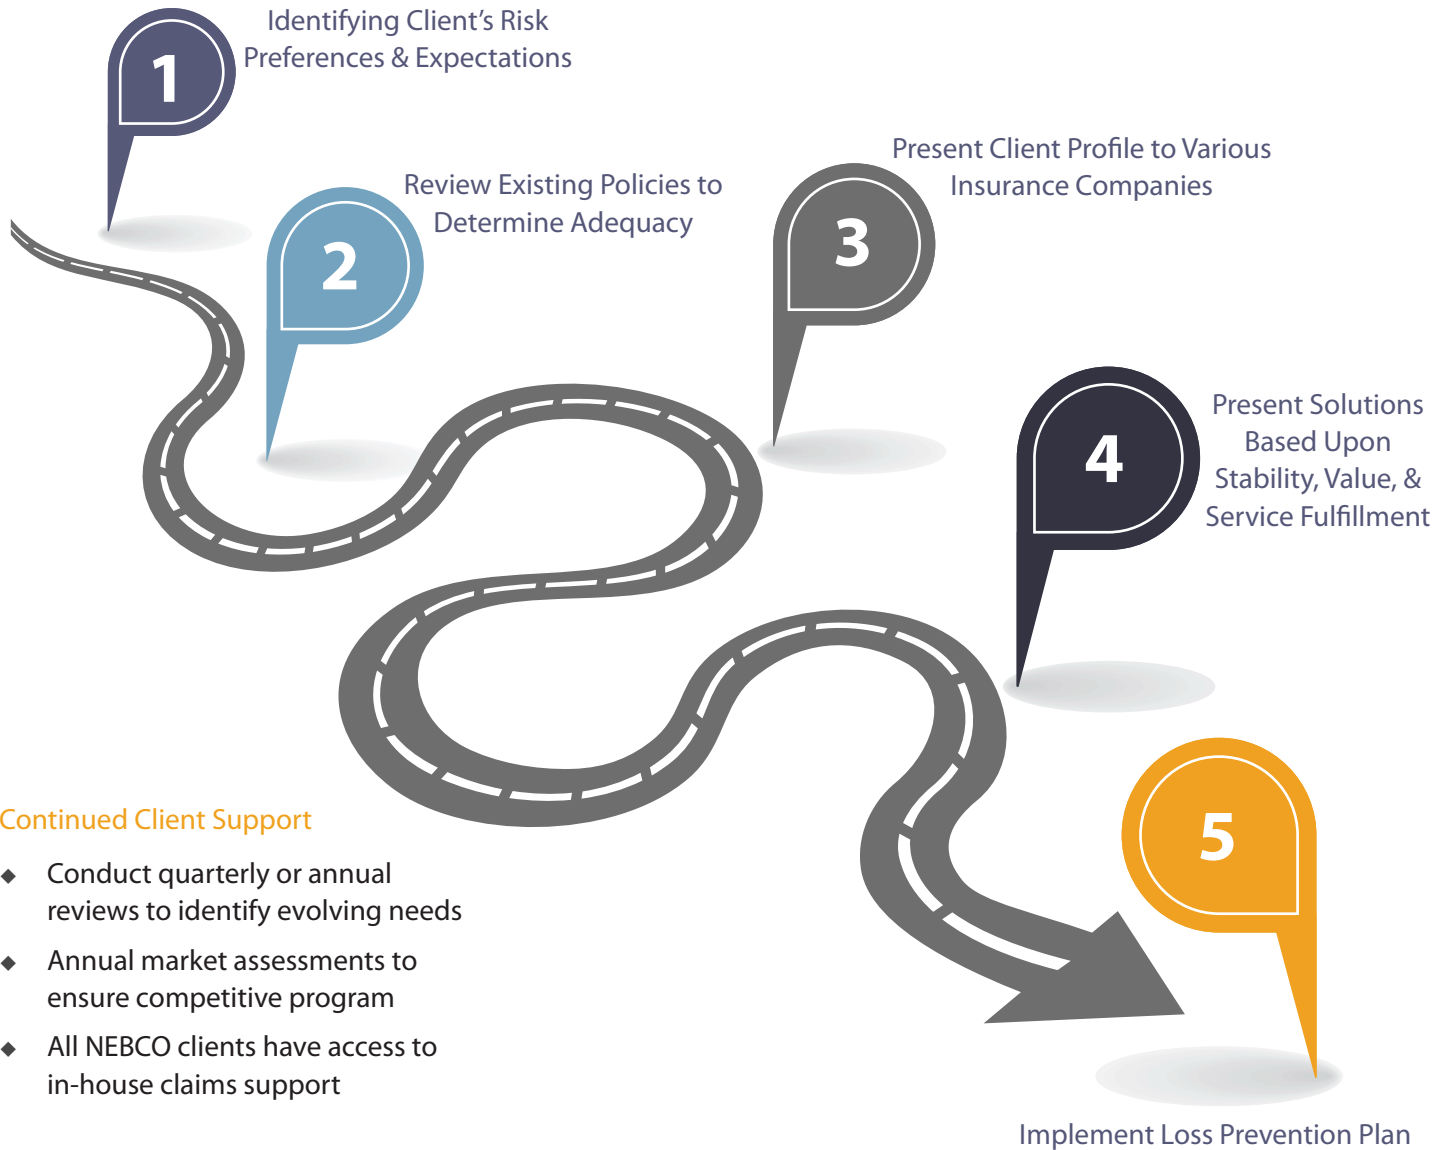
1

Identifying Client's Risk Preferences & Expectations

2

Review Existing Policies to Determine Adequacy

3

Present Client Profile to Various Insurance Companies

4

Present Solutions Based Upon Stability, Value, & Service Fulfillment

5

Implement Loss Prevention Plan

Continued Client Support

- Conduct quarterly or annual reviews to identify evolving needs
- Annual market assessments to ensure competitive program
- All NEBCO clients have access to in-house claims support